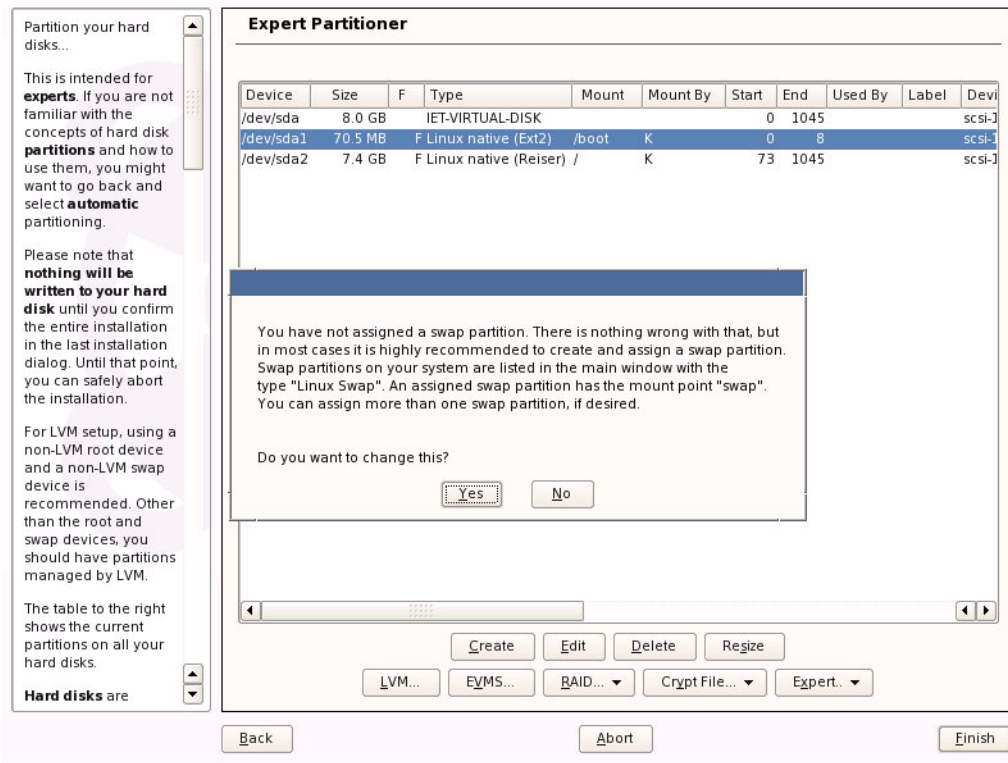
Partition your hard disks...

This is intended for **experts**. If you are not familiar with the concepts of hard disk **partitions** and how to use them, you might want to go back and select **automatic** partitioning.

Please note that **nothing will be written to your hard disk** until you confirm the entire installation in the last installation dialog. Until that point, you can safely abort the installation.

For LVM setup, using a non-LVM root device and a non-LVM swap device is recommended. Other than the root and swap devices, you should have partitions managed by LVM.

The table to the right shows the current partitions on all your hard disks.

**Hard disks** are

Expert Partitioner

| Device | Size | F | Type | Mount | Mount By | Start | End | Used By | Label | Devi |
|---|---|---|---|---|---|---|---|---|---|---|
| /dev/sda | 8.0 GB | | IET-VIRTUAL-DISK | | | 0 | 1045 | | | scsi-1 |
| /dev/sda1 | 70.5 MB | F | Linux native (Ext2) | /boot | K | 0 | 8 | | | scsi-1 |
| /dev/sda2 | 7.4 GB | F | Linux native (Reiser) | / | K | 73 | 1045 | | | scsi-1 |

You have not assigned a swap partition. There is nothing wrong with that, but in most cases it is highly recommended to create and assign a swap partition. Swap partitions on your system are listed in the main window with the type "Linux Swap". An assigned swap partition has the mount point "swap". You can assign more than one swap partition, if desired.

Do you want to change this?

Yes No

Create Edit Delete Resize

LVM... EVMS... RAID... ▾ Crypt File... ▾ Expert.. ▾

Back Abort Finish